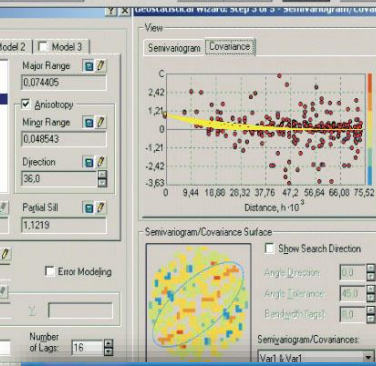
Geostatistical Wizard: Step 3 of 5 - Semivariogram/Cova

Model 2 | Model 3

Major Range
0,074405

Anisotropy

Minor Range
0,048543

Direction
36,0

Partial Sill
1,1219

Error Modeling

Y

Number of Lags:
16

View

Semivariogram | Covariance

C
2,42
1,21
0
-1,21
-2,42
-3,63

0 9,44 18,88 28,32 37,76 47,2 56,64 66,08 75,52
Distance, h·10⁻³

Semivariogram/Covariance Surface

Show Search Direction

Angle Direction: 0,0
Angle Tolerance: 45,0
Bandwidth (lags): 3,0

Semivariogram/Covariances:
Var1 & Var1